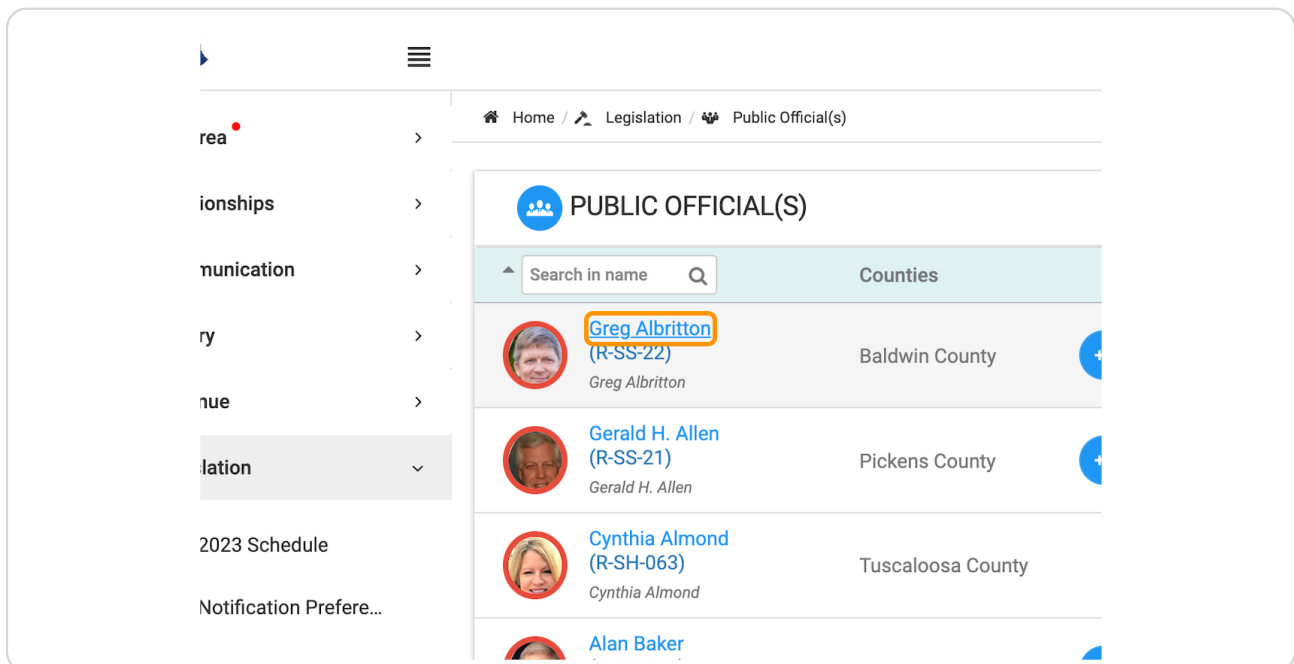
rea

ionships

nunication

ry

nue

lation

2023 Schedule

Notification Prefere...

Home / Legislation / Public Official(s)

PUBLIC OFFICIAL(S)

Search in name

Counties

Greg Albritton (R-SS-22)
Greg Albritton

Baldwin County

Gerald H. Allen (R-SS-21)
Gerald H. Allen

Pickens County

Cynthia Almond (R-SH-063)
Cynthia Almond

Tuscaloosa County

Alan Baker